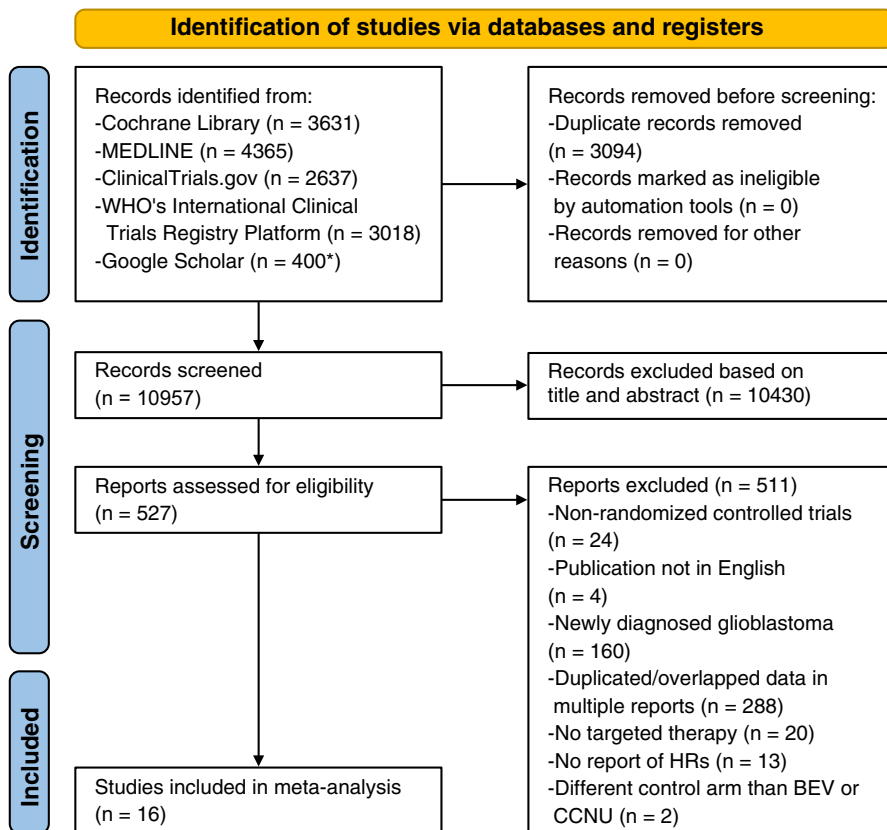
Identification of studies via databases and registers

Identification

Records identified from:
-Cochrane Library (n = 3631)
-MEDLINE (n = 4365)
-ClinicalTrials.gov (n = 2637)
-WHO's International Clinical Trials Registry Platform (n = 3018)
-Google Scholar (n = 400*)

Records removed before screening:
-Duplicate records removed (n = 3094)
-Records marked as ineligible by automation tools (n = 0)
-Records removed for other reasons (n = 0)

Screening

Records screened
(n = 10957)

Records excluded based on title and abstract (n = 10430)

Reports assessed for eligibility
(n = 527)

Reports excluded (n = 511)
-Non-randomized controlled trials (n = 24)
-Publication not in English (n = 4)
-Newly diagnosed glioblastoma (n = 160)
-Duplicated/overlapped data in multiple reports (n = 288)
-No targeted therapy (n = 20)
-No report of HRs (n = 13)
-Different control arm than BEV or CCNU (n = 2)

Included

Studies included in meta-analysis
(n = 16)